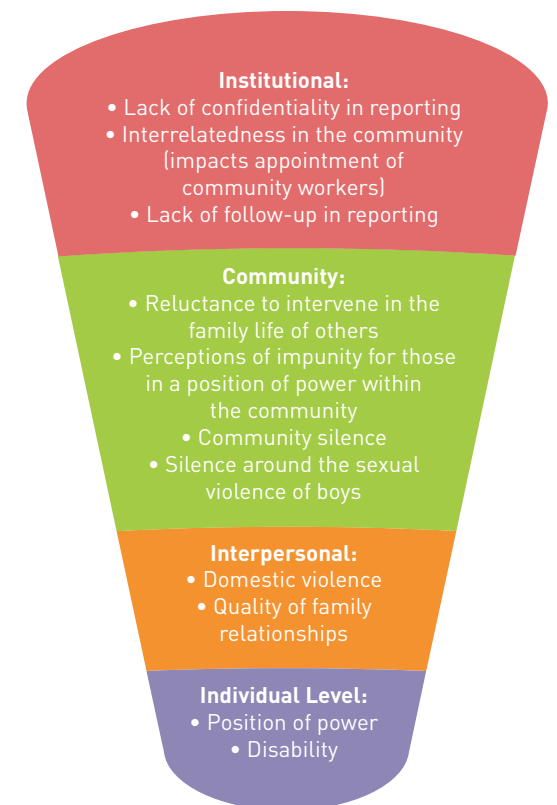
Institutional:
• Lack of confidentiality in reporting
• Interrelatedness in the community (impacts appointment of community workers)
• Lack of follow-up in reporting

Community:
• Reluctance to intervene in the family life of others
• Perceptions of impunity for those in a position of power within the community
• Community silence
• Silence around the sexual violence of boys

Interpersonal:
• Domestic violence
• Quality of family relationships

Individual Level:
• Position of power
• Disability